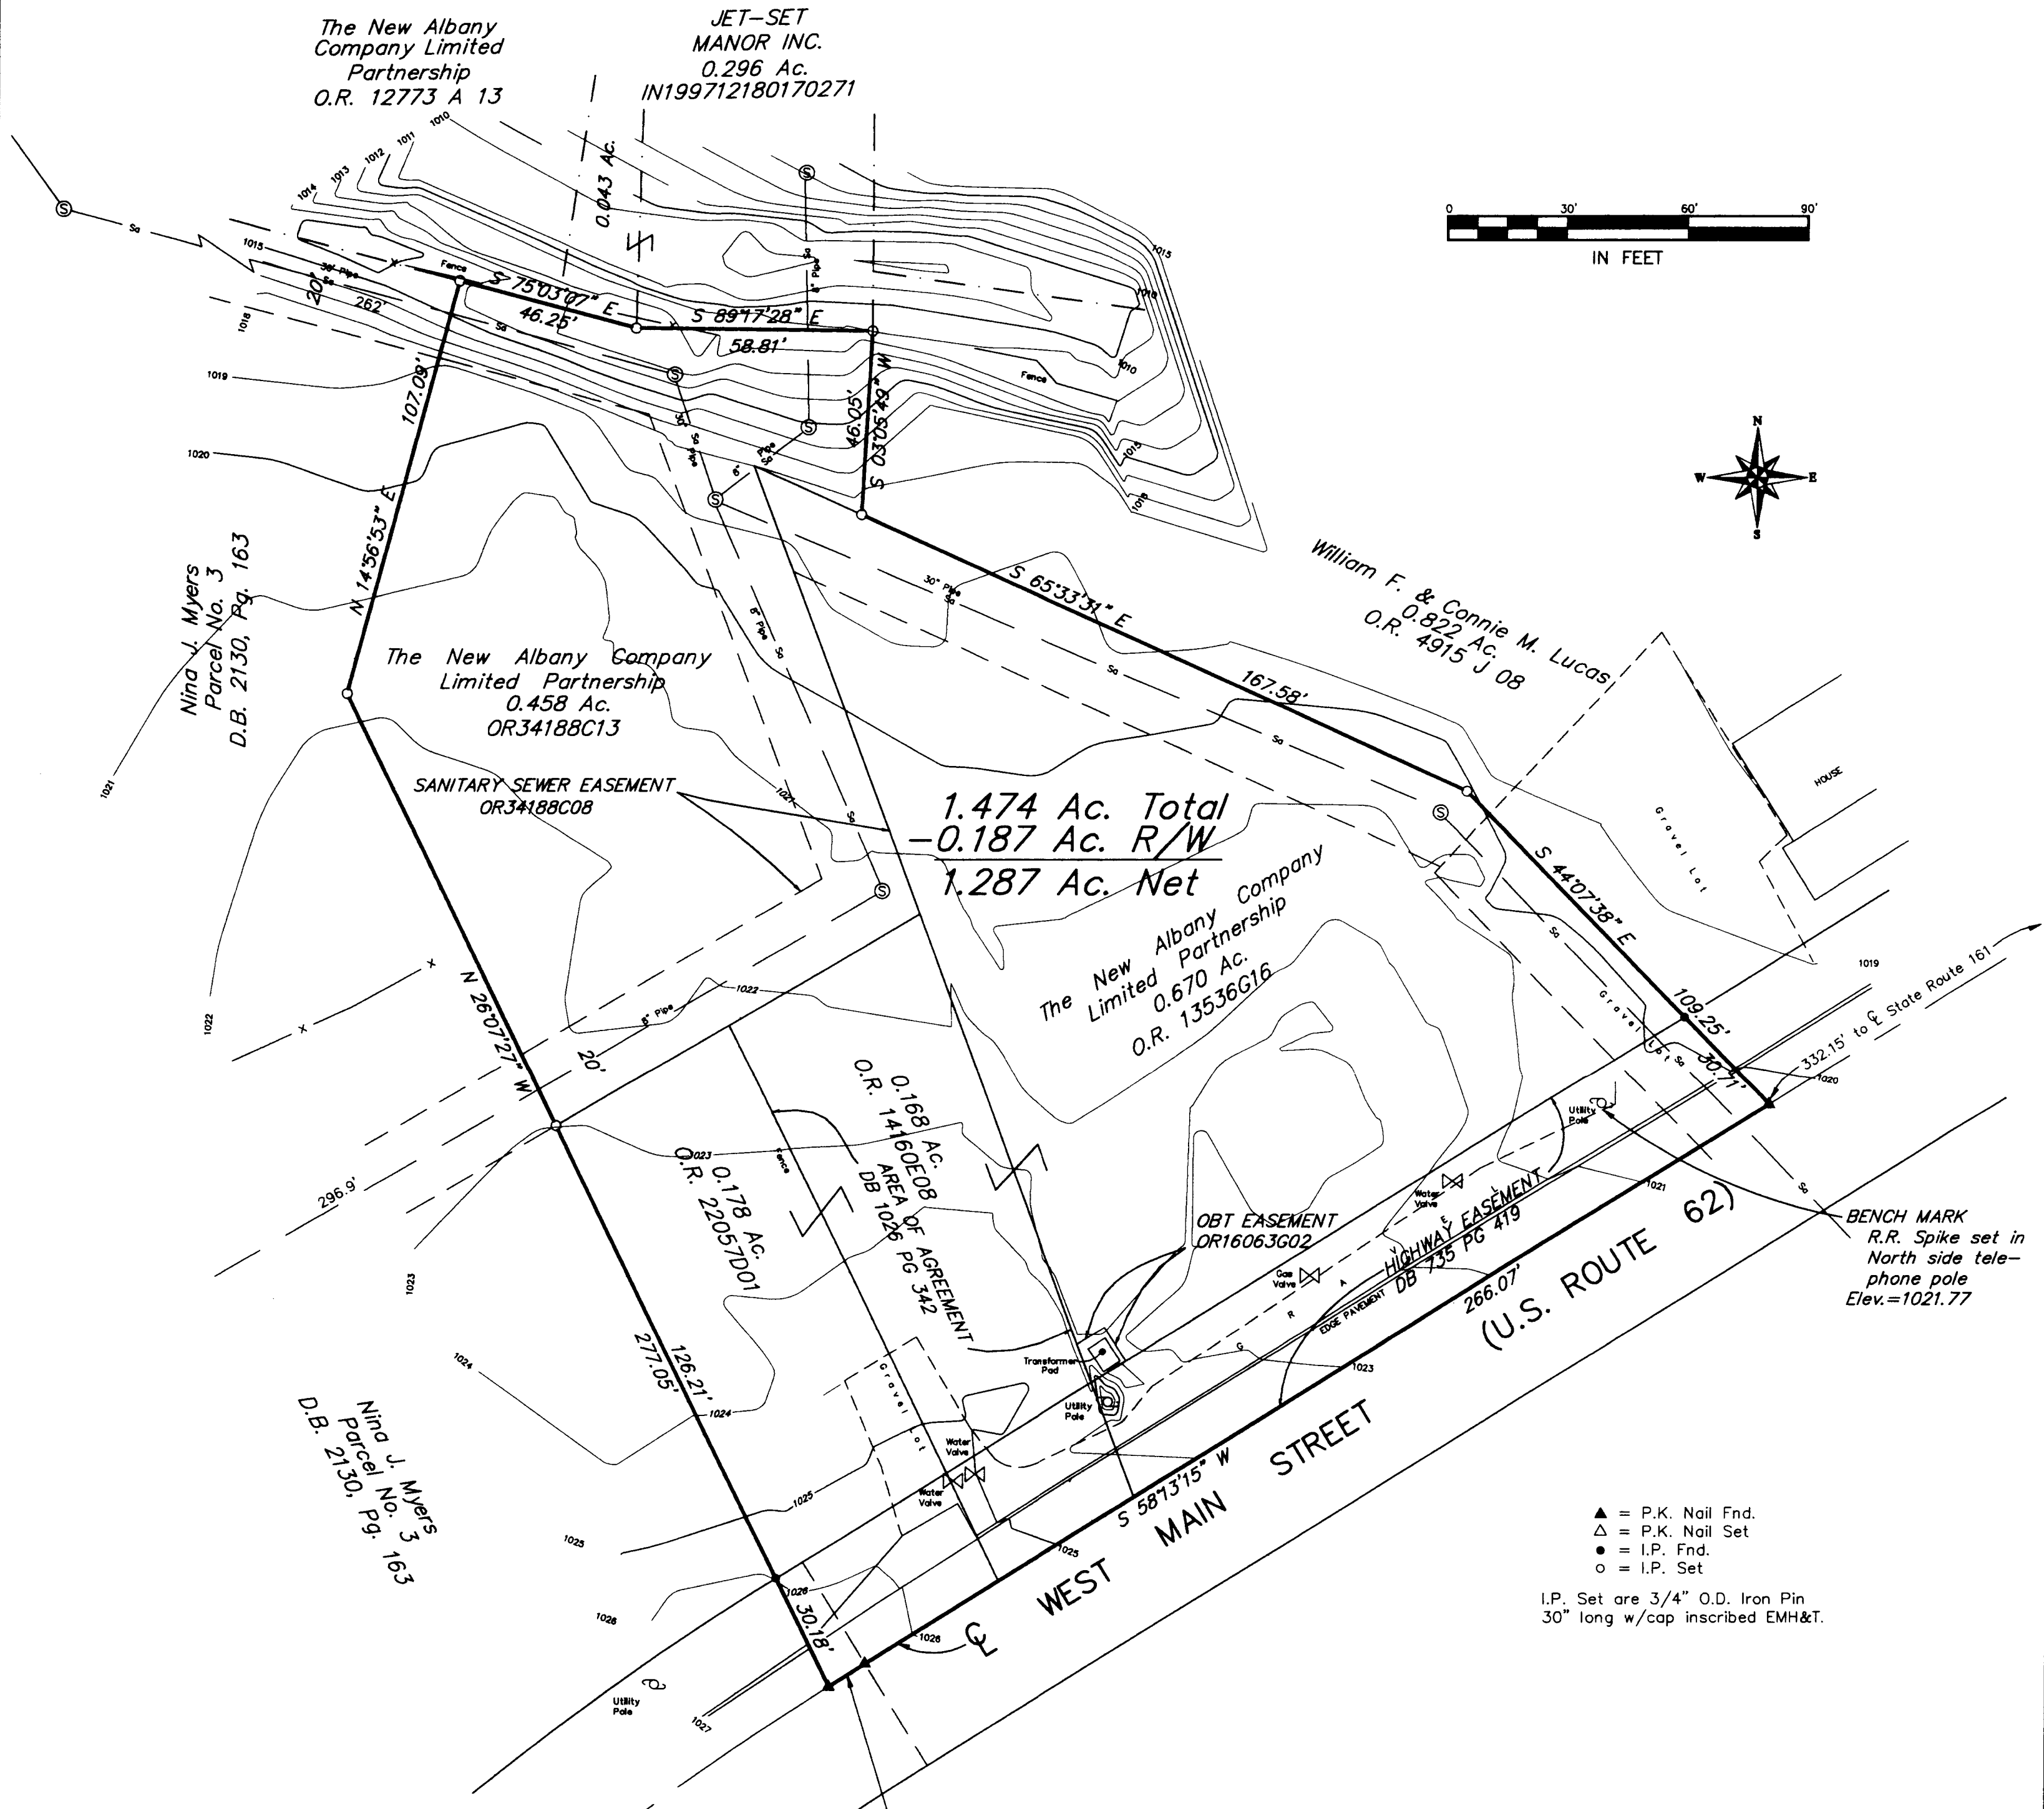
The New Albany Company Limited Partnership O.R. 12773 A 13

JET-SET MANOR INC. 0.296 Ac. IN199712180170271

0.043 Ac.

0 30' 60' 90'
IN FEET

1010 1011 1012 1013 1014 1015 1018 1019 1020 1021 1022 1023 1024 1025 1026 1027 1028

30" Pipe
Sa
Fence
20'
262'
S 75°03'07" E 46.25'
S 89°17'28" E 58.81'
S 03°05'49" W 46.05'
107.09'
N 14°56'53" E
Fence
6" Pipe
30" Pipe
8" Pipe
S 65°33'31" E 167.58'

N
W E
S

William F. & Connie M. Lucas 0.822 Ac. O.R. 4915 J 08

HOUSE
Gravel Lot

Nina J. Myers Parcel No. 3 D.B. 2130, Pg. 163

The New Albany Company Limited Partnership 0.458 Ac. OR34188C13

SANITARY SEWER EASEMENT OR34188C08

1.474 Ac. Total
$-0.187$ Ac. R/W
1.287 Ac. Net

The New Albany Company Limited Partnership 0.670 Ac. O.R. 13536G16

S 44°07'38" E 109.25'
30.11'
332.15' to ℄ State Route 161

N 26°07'27" W
20'
296.9'
6" Pipe

0.168 Ac. O.R. 14160E08 AREA OF AGREEMENT DB 1026 PG 342

0.178 Ac. O.R. 22057D01

Fence
277.05'
126.21'
Gravel Lot

OBT EASEMENT OR16063G02

Utility Pole
Water Valve
Gas Valve
Transformer Pad
Utility Pole
Water Valve
Water Valve
HIGHWAY EASEMENT DB 735 PG 419
EDGE PAVEMENT
266.07'

BENCH MARK R.R. Spike set in North side telephone pole Elev.=1021.77

(U.S. ROUTE 62)
S 58°13'15" W
℄ WEST MAIN STREET
30.18'

Utility Pole

Nina J. Myers Parcel No. 3 D.B. 2130, Pg. 163

▲ = P.K. Nail Fnd.
△ = P.K. Nail Set
● = I.P. Fnd.
○ = I.P. Set

I.P. Set are 3/4" O.D. Iron Pin 30" long w/cap inscribed EMH&T.